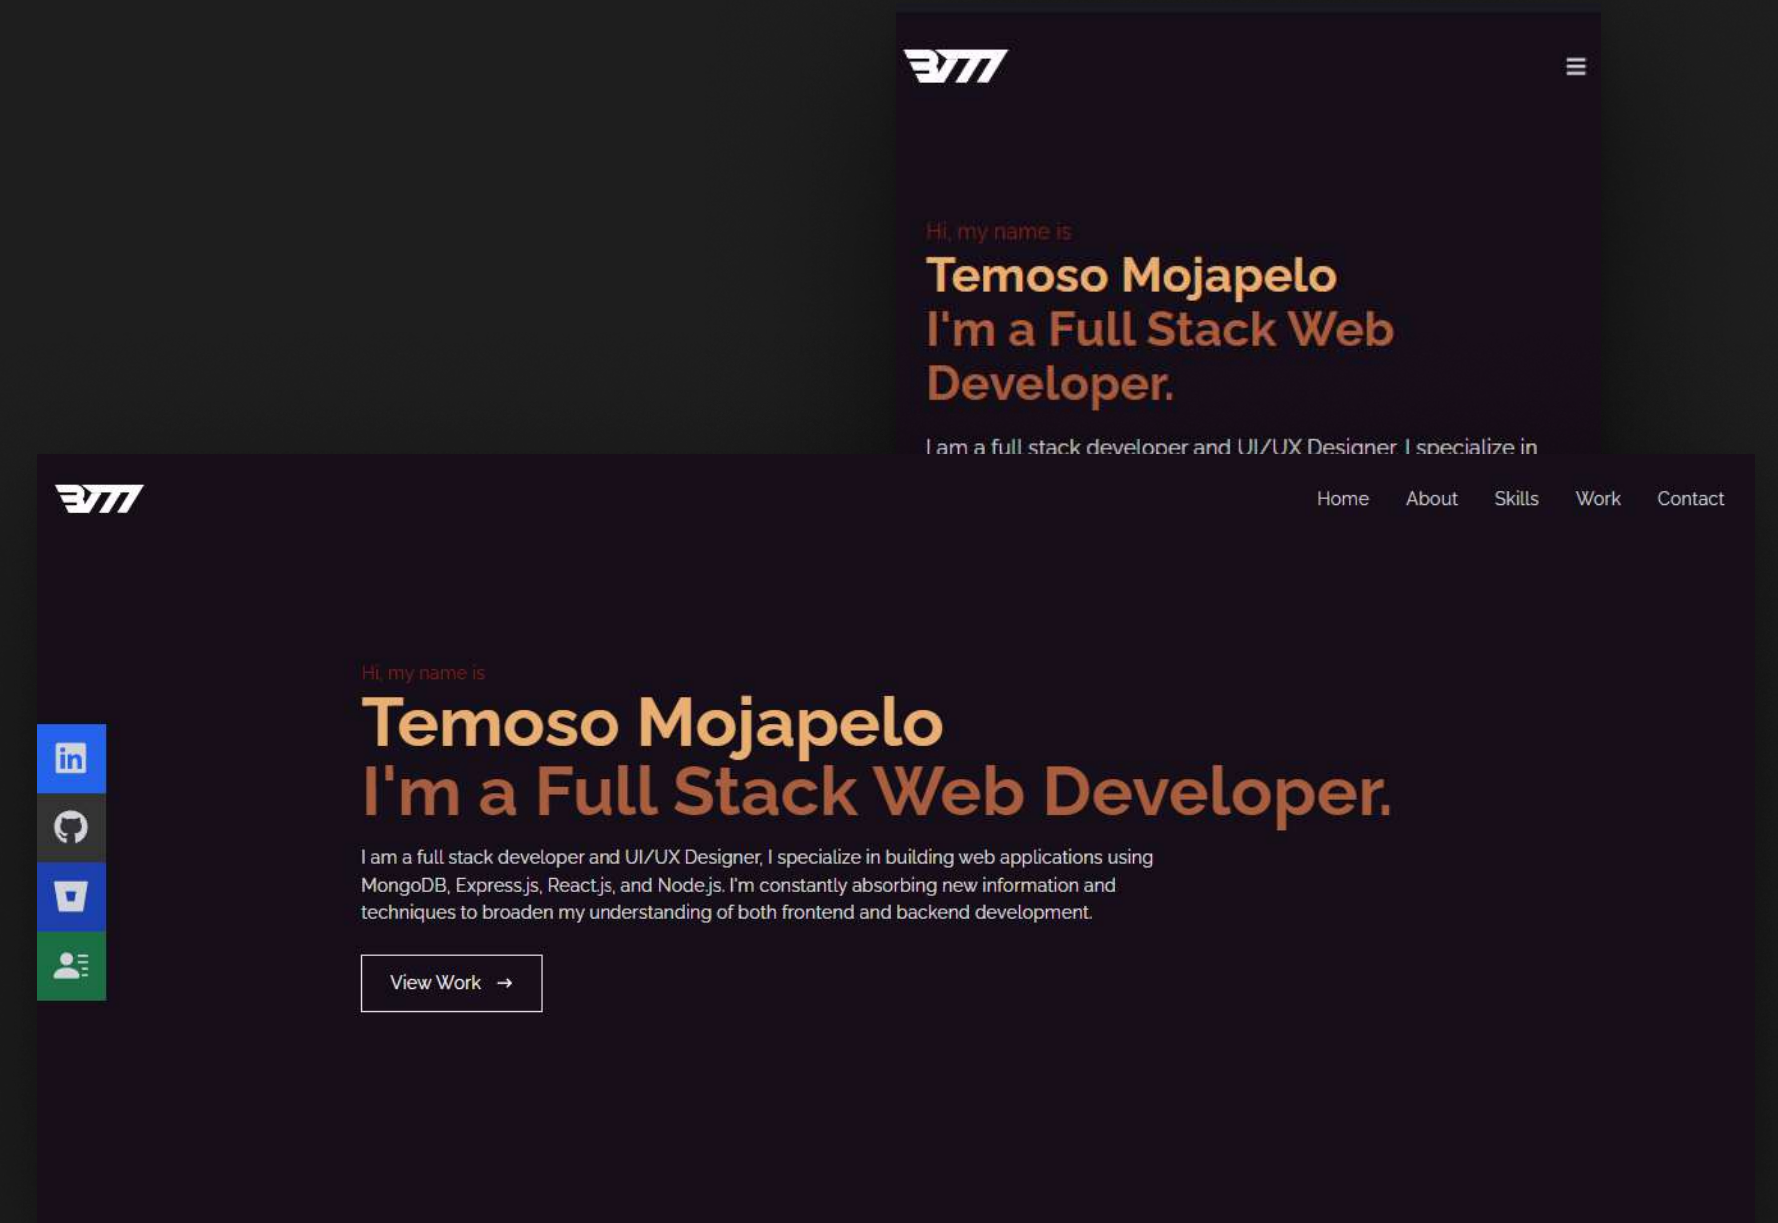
Hi, my name is

Temoso Mojapelo
I'm a Full Stack Web Developer.

I am a full stack developer and UI/UX Designer, I specialize in

Home About Skills Work Contact

Hi, my name is

Temoso Mojapelo
I'm a Full Stack Web Developer.

I am a full stack developer and UI/UX Designer, I specialize in building web applications using MongoDB, Express.js, React.js, and Node.js. I'm constantly absorbing new information and techniques to broaden my understanding of both frontend and backend development.

View Work →